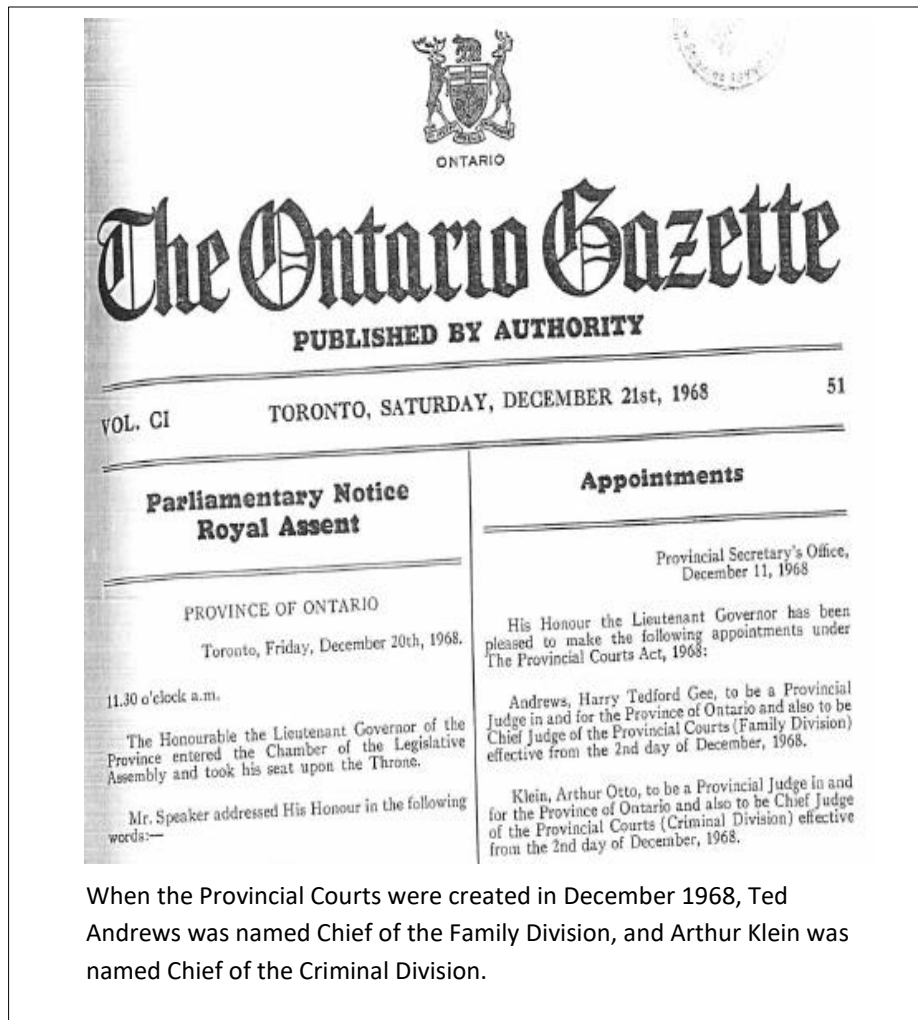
ONTARIO

The Ontario Gazette

PUBLISHED BY AUTHORITY

VOL. CI TORONTO, SATURDAY, DECEMBER 21st, 1968 51

Parliamentary Notice
Royal Assent

PROVINCE OF ONTARIO

Toronto, Friday, December 20th, 1968.

11.30 o'clock a.m.

The Honourable the Lieutenant Governor of the Province entered the Chamber of the Legislative Assembly and took his seat upon the Throne.

Mr. Speaker addressed His Honour in the following words:—

Appointments

Provincial Secretary's Office,
December 11, 1968

His Honour the Lieutenant Governor has been pleased to make the following appointments under The Provincial Courts Act, 1968:

Andrews, Harry Tedford Gee, to be a Provincial Judge in and for the Province of Ontario and also to be Chief Judge of the Provincial Courts (Family Division) effective from the 2nd day of December, 1968.

Klein, Arthur Otto, to be a Provincial Judge in and for the Province of Ontario and also to be Chief Judge of the Provincial Courts (Criminal Division) effective from the 2nd day of December, 1968.

When the Provincial Courts were created in December 1968, Ted Andrews was named Chief of the Family Division, and Arthur Klein was named Chief of the Criminal Division.